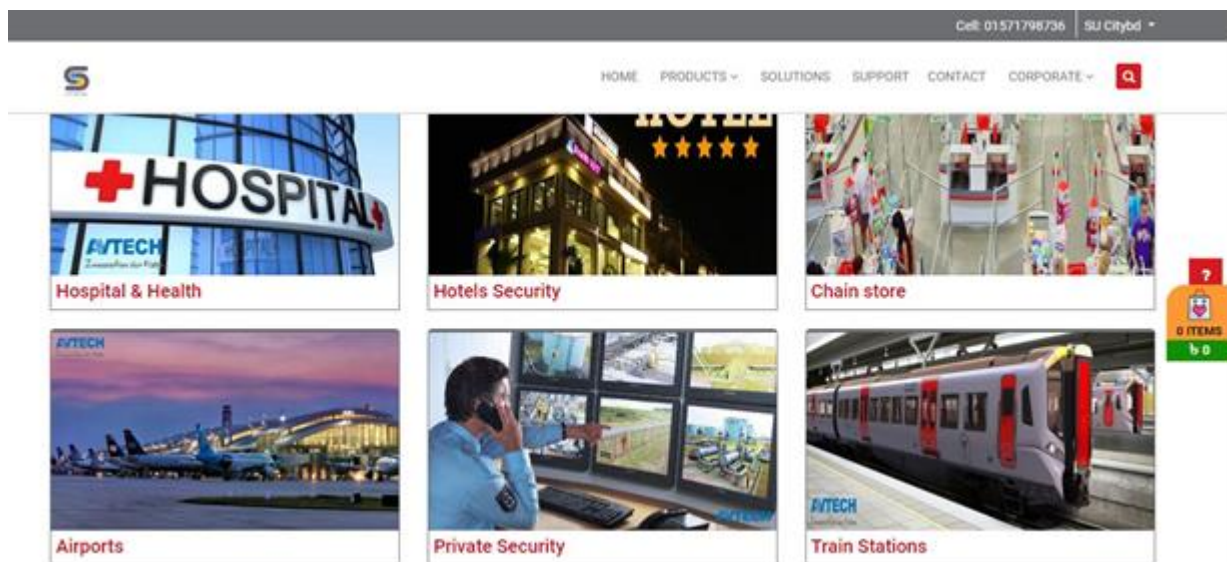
Cell: 01571798736 | SU Citybd

HOME PRODUCTS SOLUTIONS SUPPORT CONTACT CORPORATE

HOSPITAL
AVTECH

Hospital & Health

HOTEL

Hotels Security

Chain store

?
0 ITEMS
৳ 0

AVTECH

Airports

Private Security

AVTECH

Train Stations